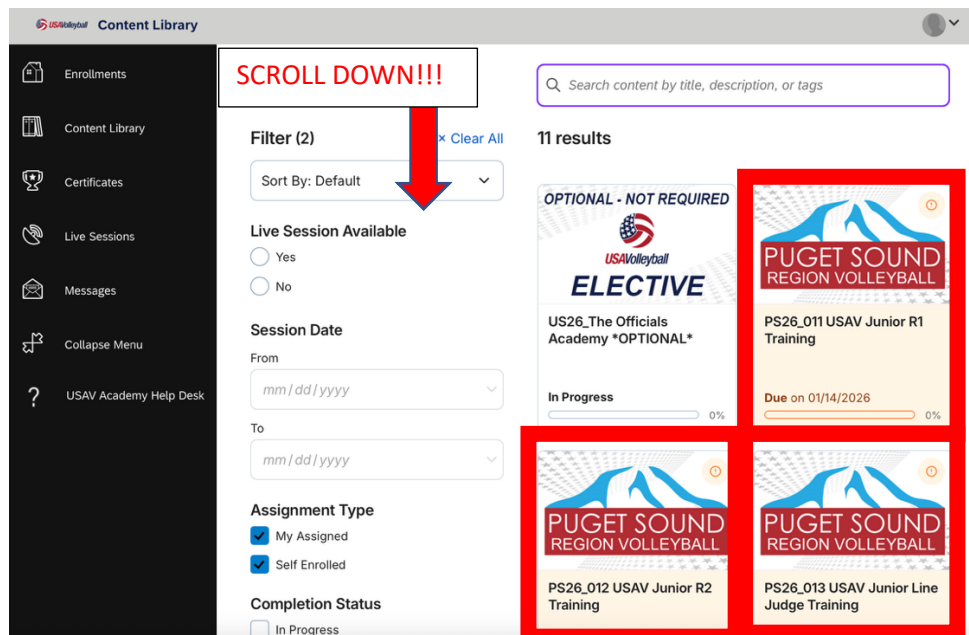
USAVolleyball Content Library

Enrollments

Content Library

Certificates

Live Sessions

Messages

Collapse Menu

USAV Academy Help Desk

SCROLL DOWN!!!

Search content by title, description, or tags

Filter (2)

× Clear All

Sort By: Default

Live Session Available

Yes

No

Session Date

From

mm / dd / yyyy

To

mm / dd / yyyy

Assignment Type

My Assigned

Self Enrolled

Completion Status

In Progress

11 results

OPTIONAL - NOT REQUIRED

USAVolleyball

ELECTIVE

US26_The Officials Academy *OPTIONAL*

In Progress

0%

PUGET SOUND REGION VOLLEYBALL

PS26_011 USAV Junior R1 Training

Due on 01/14/2026

0%

PUGET SOUND REGION VOLLEYBALL

PS26_012 USAV Junior R2 Training

PUGET SOUND REGION VOLLEYBALL

PS26_013 USAV Junior Line Judge Training